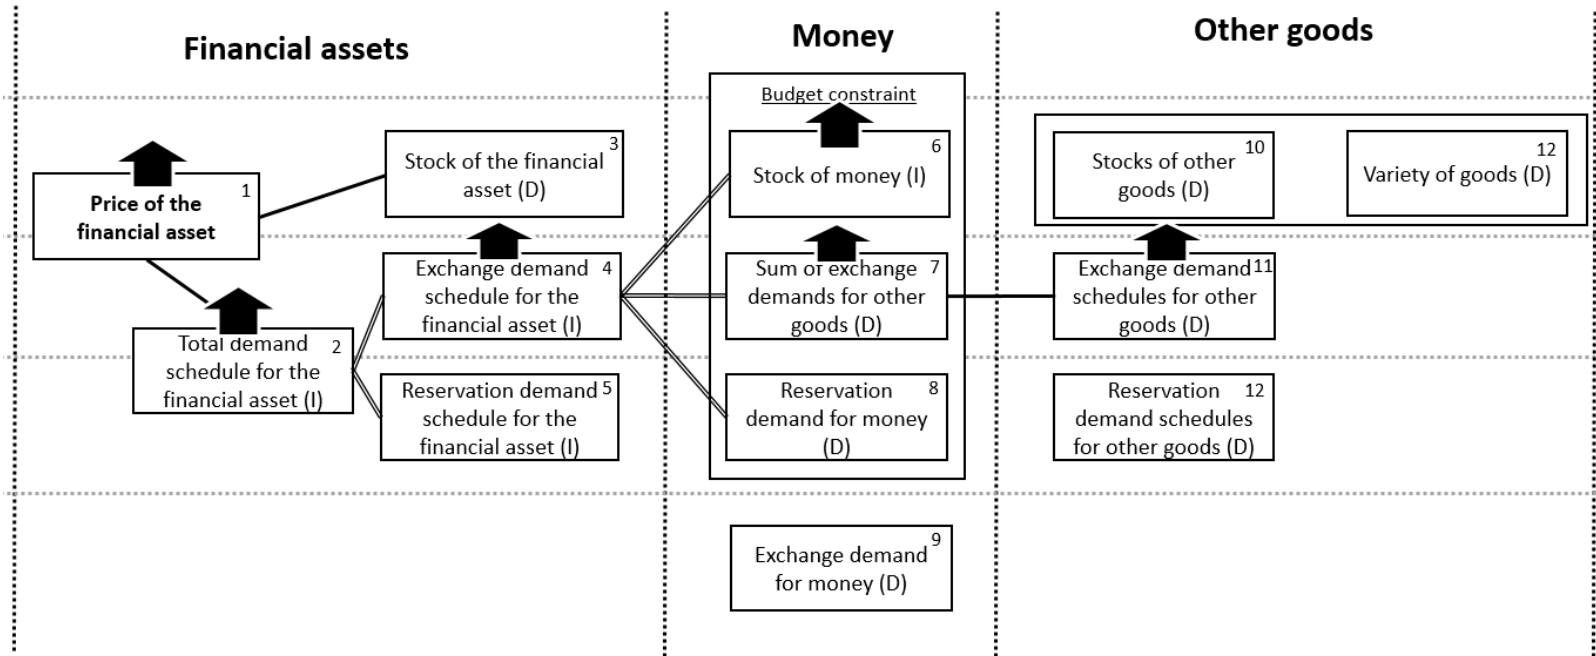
Financial assets

Money

Other goods

Budget constraint

Price of the financial asset 1

Stock of the financial asset (D) 3

Exchange demand schedule for the financial asset (I) 4

Total demand schedule for the financial asset (I) 2

Reservation demand schedule for the financial asset (I) 5

Stock of money (I) 6

Sum of exchange demands for other goods (D) 7

Reservation demand for money (D) 8

Exchange demand for money (D) 9

Stocks of other goods (D) 10

Variety of goods (D) 12

Exchange demand schedules for other goods (D) 11

Reservation demand schedules for other goods (D) 12